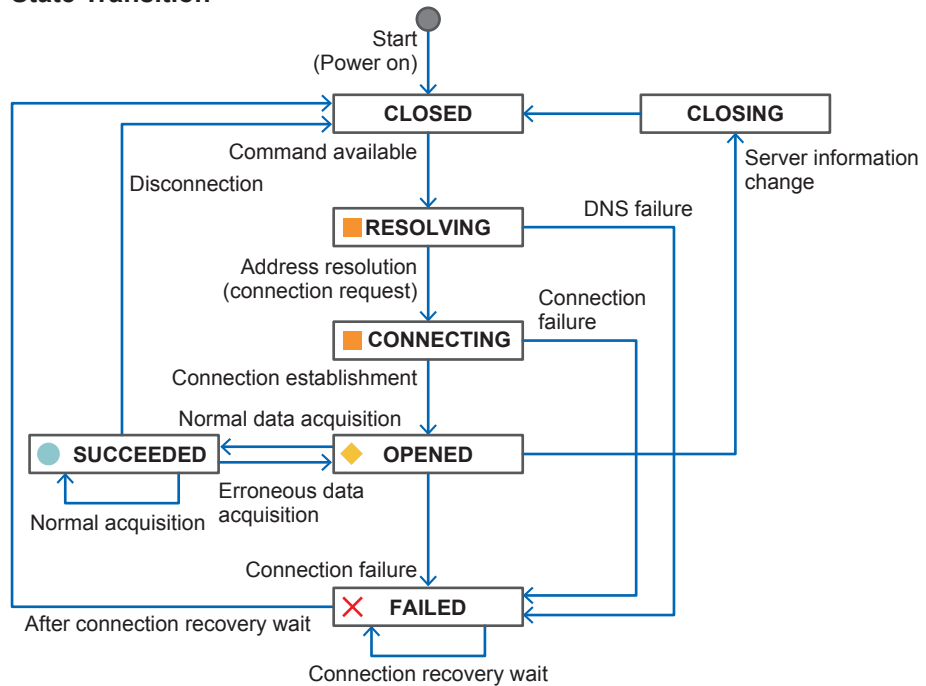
State Transition

Start
(Power on)

CLOSED

CLOSING

Command available

Server information change

Disconnection

RESOLVING

DNS failure

Address resolution
(connection request)

Connection failure

CONNECTING

Connection establishment

Normal data acquisition

SUCCEEDED

OPENED

Erroneous data acquisition

Normal acquisition

Connection failure

FAILED

After connection recovery wait

Connection recovery wait